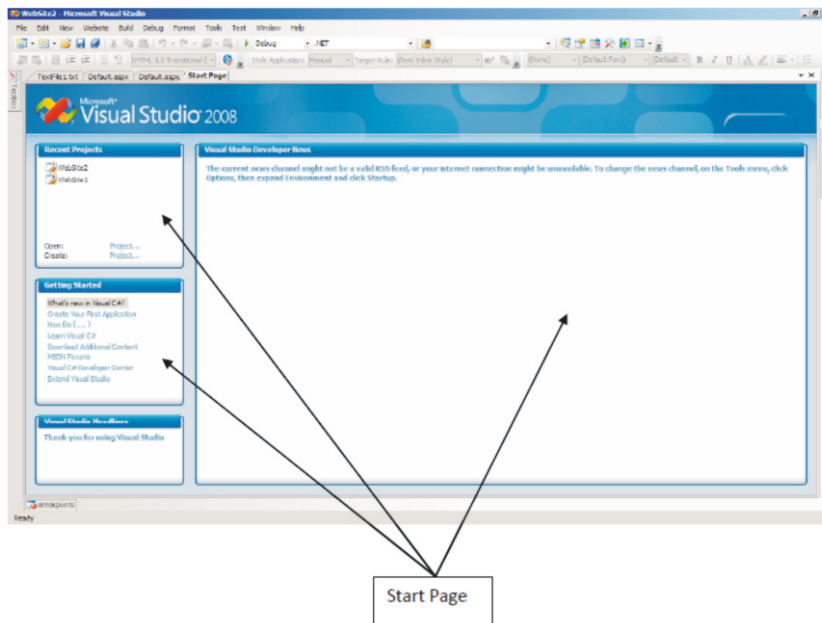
WebSite2 - Microsoft Visual Studio

File Edit View Website Build Debug Format Tools Test Window Help

Debug .NET

XHTML 1.0 Transitional ( Style Application: Manual Target Rule: (New Inline Style) (None) Default Font (Default

TextFile1.txt Default.aspx Default.aspx Start Page

Toolbox

Microsoft® Visual Studio 2008

Recent Projects

WebSite2
WebSite1

Open: Project...
Create: Project...

Getting Started

What's new in Visual C#?
Create Your First Application
How Do I ... ?
Learn Visual C#
Download Additional Content
MSDN Forums
Visual C# Developer Center
Extend Visual Studio

Visual Studio Headlines

Thank you for using Visual Studio

Visual Studio Developer News

The current news channel might not be a valid RSS feed, or your Internet connection might be unavailable. To change the news channel, on the Tools menu, click Options, then expand Environment and click Startup.

Breakpoints

Ready

Start Page